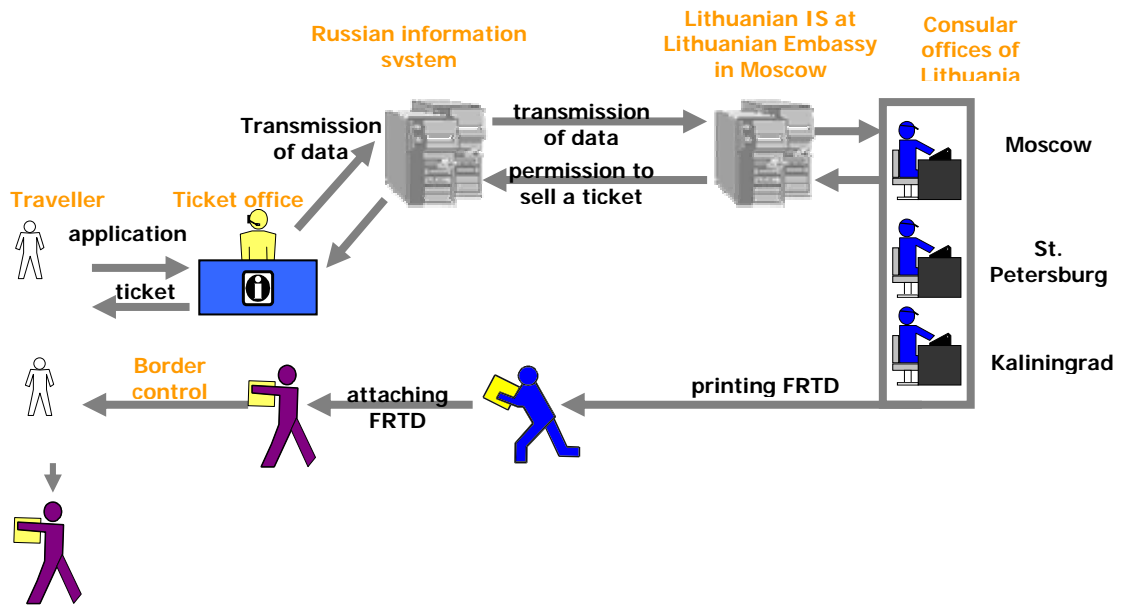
Russian information system

Lithuanian IS at Lithuanian Embassy in Moscow

Consular offices of Lithuania

Transmission of data

transmission of data

permission to sell a ticket

Moscow

Traveller

Ticket office

application

ticket

St. Petersburg

Kaliningrad

Border control

attaching FRTD

printing FRTD